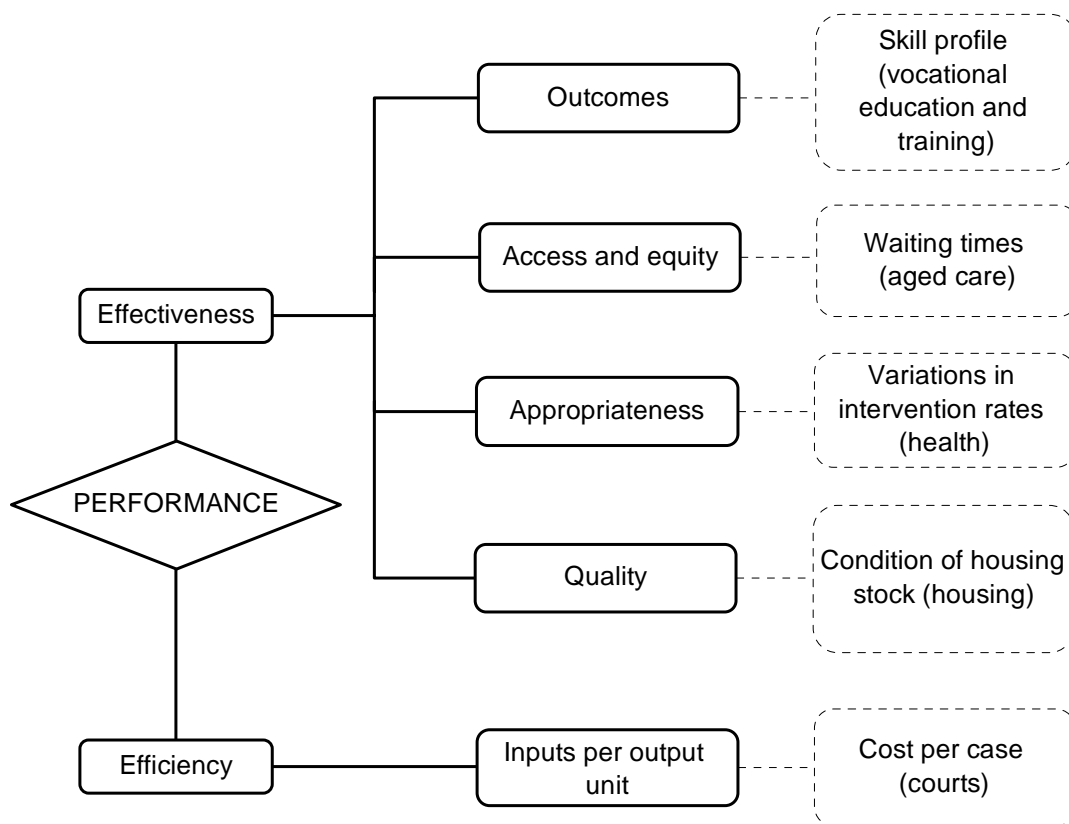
Effectiveness

PERFORMANCE

Efficiency

Outcomes

Skill profile (vocational education and training)

Access and equity

Waiting times (aged care)

Appropriateness

Variations in intervention rates (health)

Quality

Condition of housing stock (housing)

Inputs per output unit

Cost per case (courts)